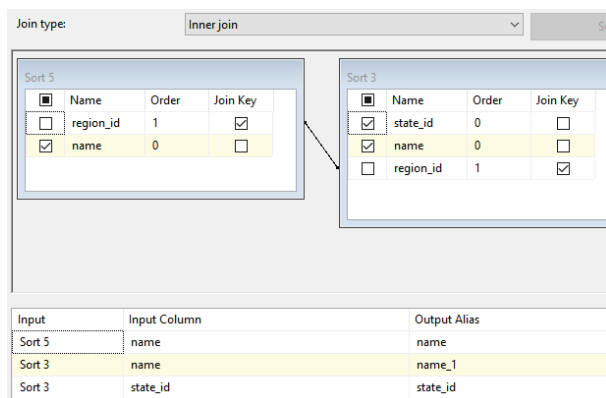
Join type: Inner join

Sort 5

| | Name | Order | Join Key |
|---|---|---|---|
| ☐ | region_id | 1 | ☑ |
| ☑ | name | 0 | ☐ |

Sort 3

| | Name | Order | Join Key |
|---|---|---|---|
| ☑ | state_id | 0 | ☐ |
| ☑ | name | 0 | ☐ |
| ☐ | region_id | 1 | ☑ |

| Input | Input Column | Output Alias |
|---|---|---|
| Sort 5 | name | name |
| Sort 3 | name | name_1 |
| Sort 3 | state_id | state_id |